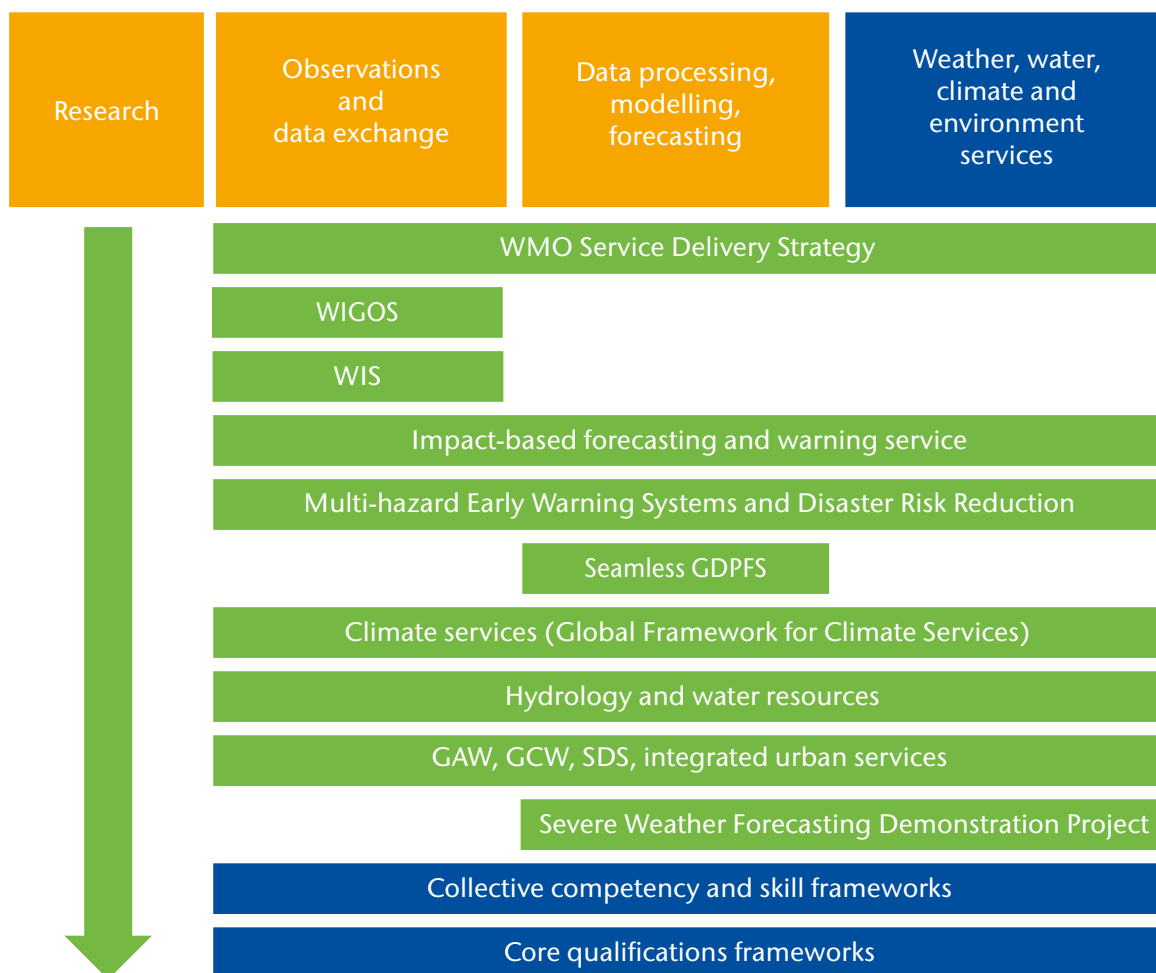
Research

Observations and data exchange

Data processing, modelling, forecasting

Weather, water, climate and environment services

WMO Service Delivery Strategy

WIGOS

WIS

Impact-based forecasting and warning service

Multi-hazard Early Warning Systems and Disaster Risk Reduction

Seamless GDPFS

Climate services (Global Framework for Climate Services)

Hydrology and water resources

GAW, GCW, SDS, integrated urban services

Severe Weather Forecasting Demonstration Project

Collective competency and skill frameworks

Core qualifications frameworks